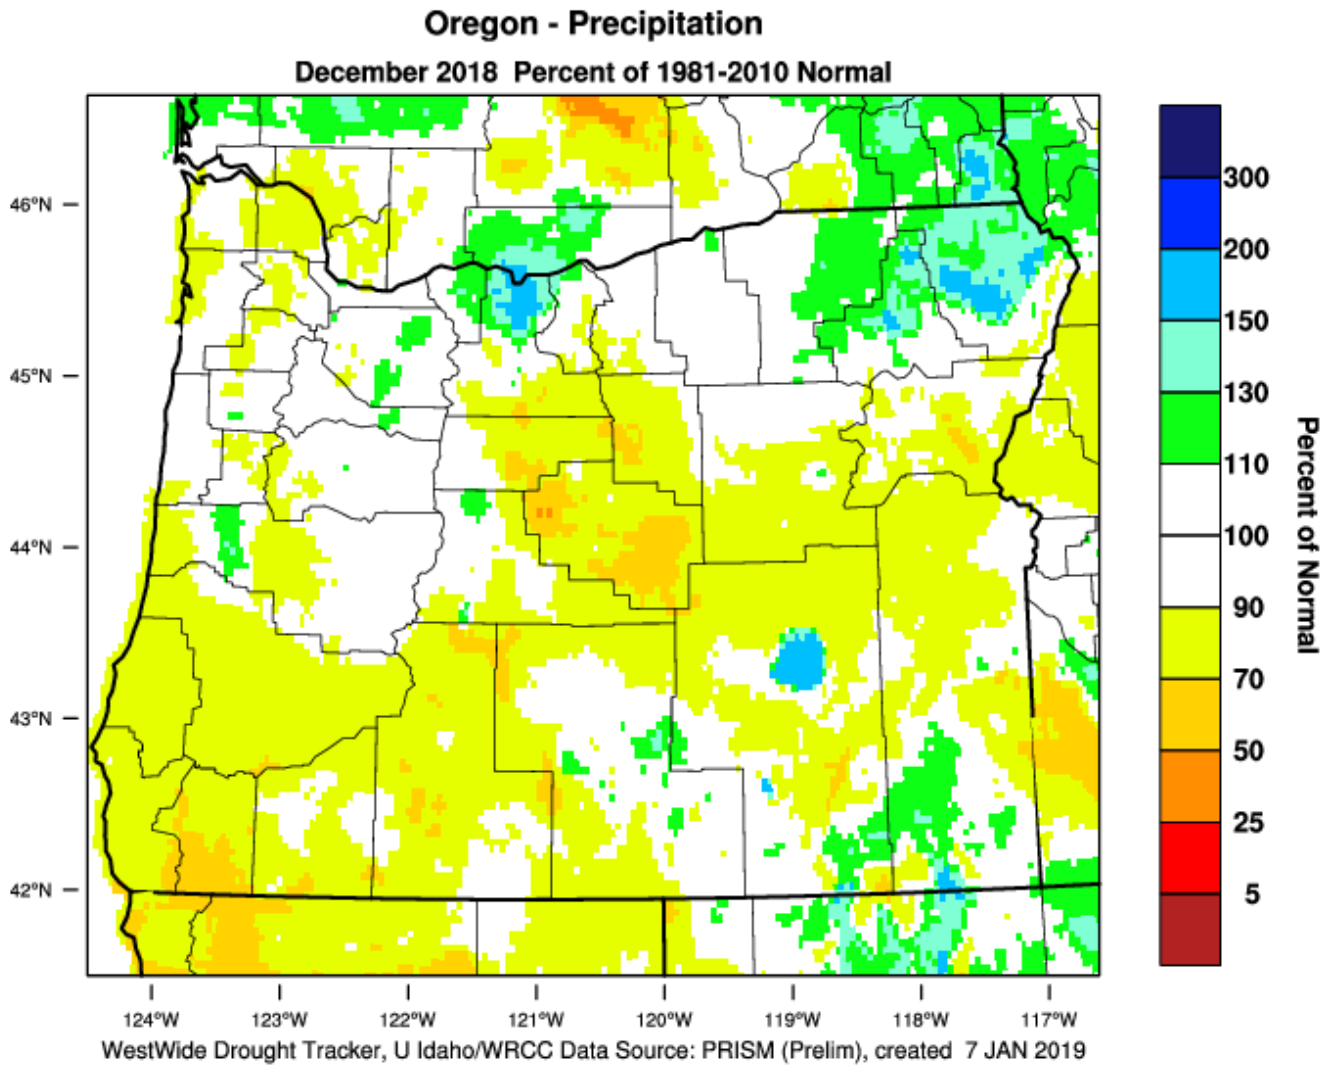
Oregon - Precipitation
December 2018 Percent of 1981-2010 Normal

46°N
45°N
44°N
43°N
42°N

124°W 123°W 122°W 121°W 120°W 119°W 118°W 117°W

300
200
150
130
110
100
90
70
50
25
5

Percent of Normal

WestWide Drought Tracker, U Idaho/WRCC Data Source: PRISM (Prelim), created 7 JAN 2019